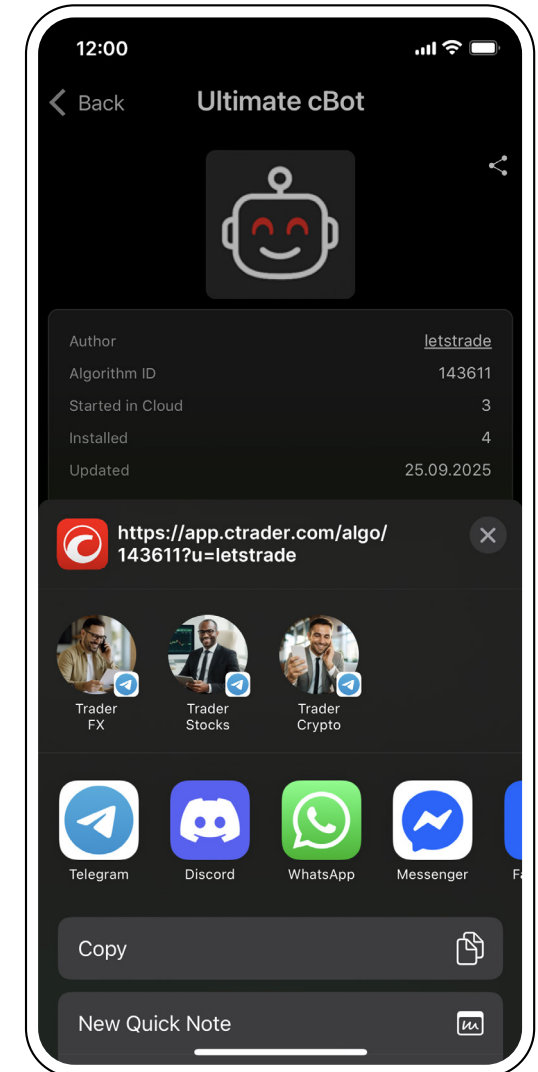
12:00

Back Ultimate cBot

| Author | letstrade |
|---|---|
| Algorithm ID | 143611 |
| Started in Cloud | 3 |
| Installed | 4 |
| Updated | 25.09.2025 |

https://app.ctrader.com/algo/143611?u=letstrade

Trader FX

Trader Stocks

Trader Crypto

Telegram Discord WhatsApp Messenger Fa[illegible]

Copy

New Quick Note